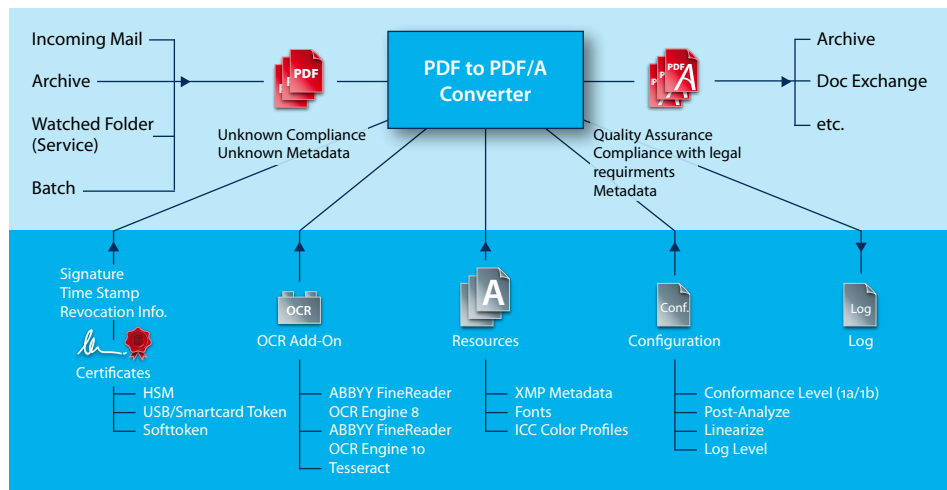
Incoming Mail
Archive
Watched Folder (Service)
Batch

PDF

PDF to PDF/A Converter

PDF
A

Archive
Doc Exchange
etc.

Unknown Compliance
Unknown Metadata

Quality Assurance
Compliance with legal requirments
Metadata

Signature
Time Stamp
Revocation Info.

Certificates
HSM
USB/Smartcard Token
Softtoken

OCR
OCR Add-On
ABBYY FineReader OCR Engine 8
ABBYY FineReader OCR Engine 10
Tesseract

A
Resources
XMP Metadata
Fonts
ICC Color Profiles

Conf.
Configuration
Conformance Level (1a/1b)
Post-Analyze
Linearize
Log Level

Log
Log